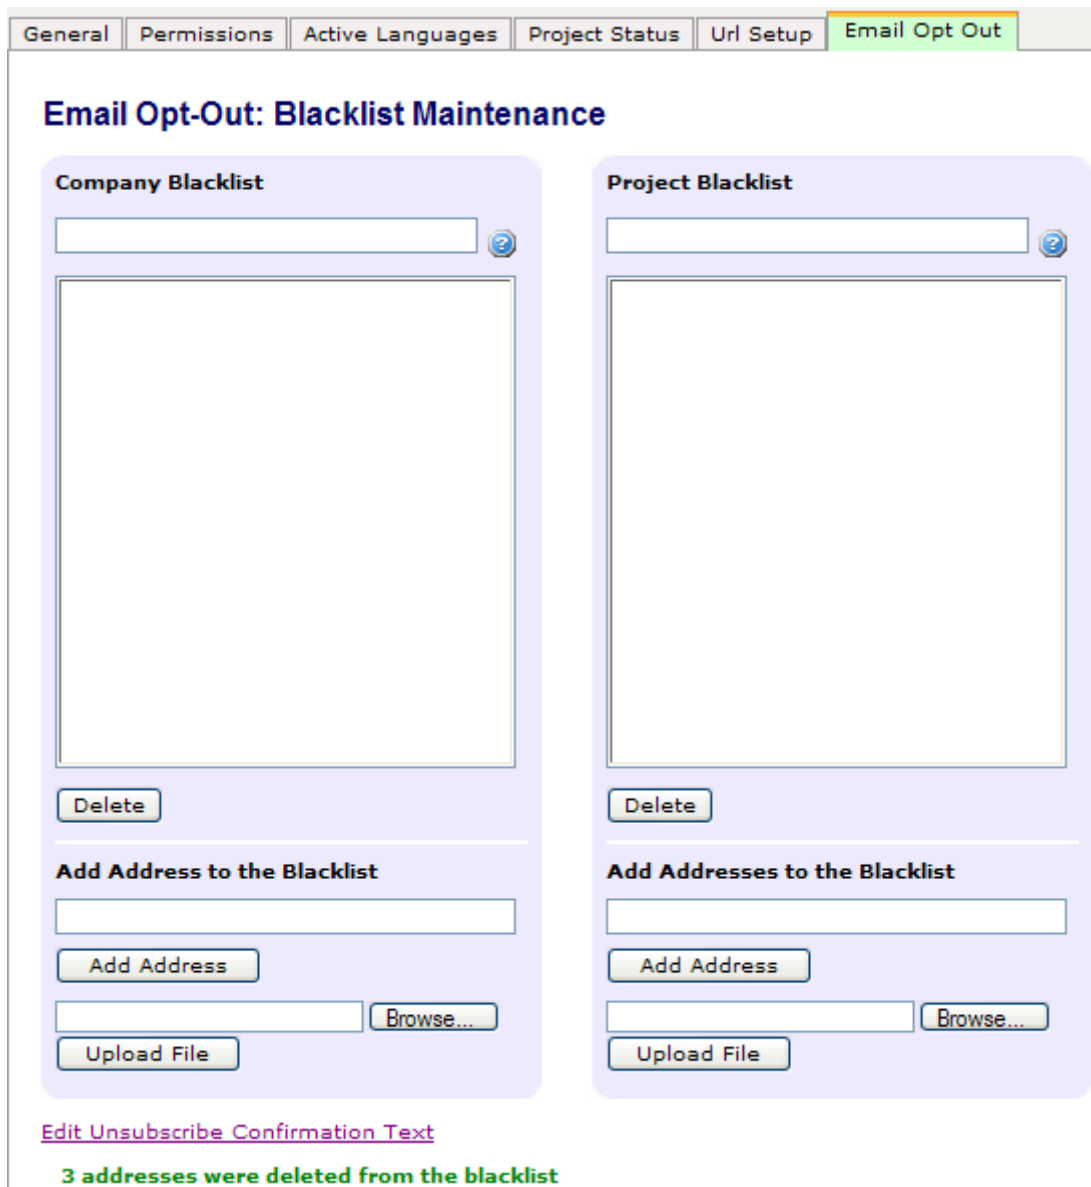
General | Permissions | Active Languages | Project Status | Url Setup | Email Opt Out

Email Opt-Out: Blacklist Maintenance

Company Blacklist

Delete

Add Address to the Blacklist

Add Address

Browse...

Upload File

Project Blacklist

Delete

Add Addresses to the Blacklist

Add Address

Browse...

Upload File

Edit Unsubscribe Confirmation Text

3 addresses were deleted from the blacklist